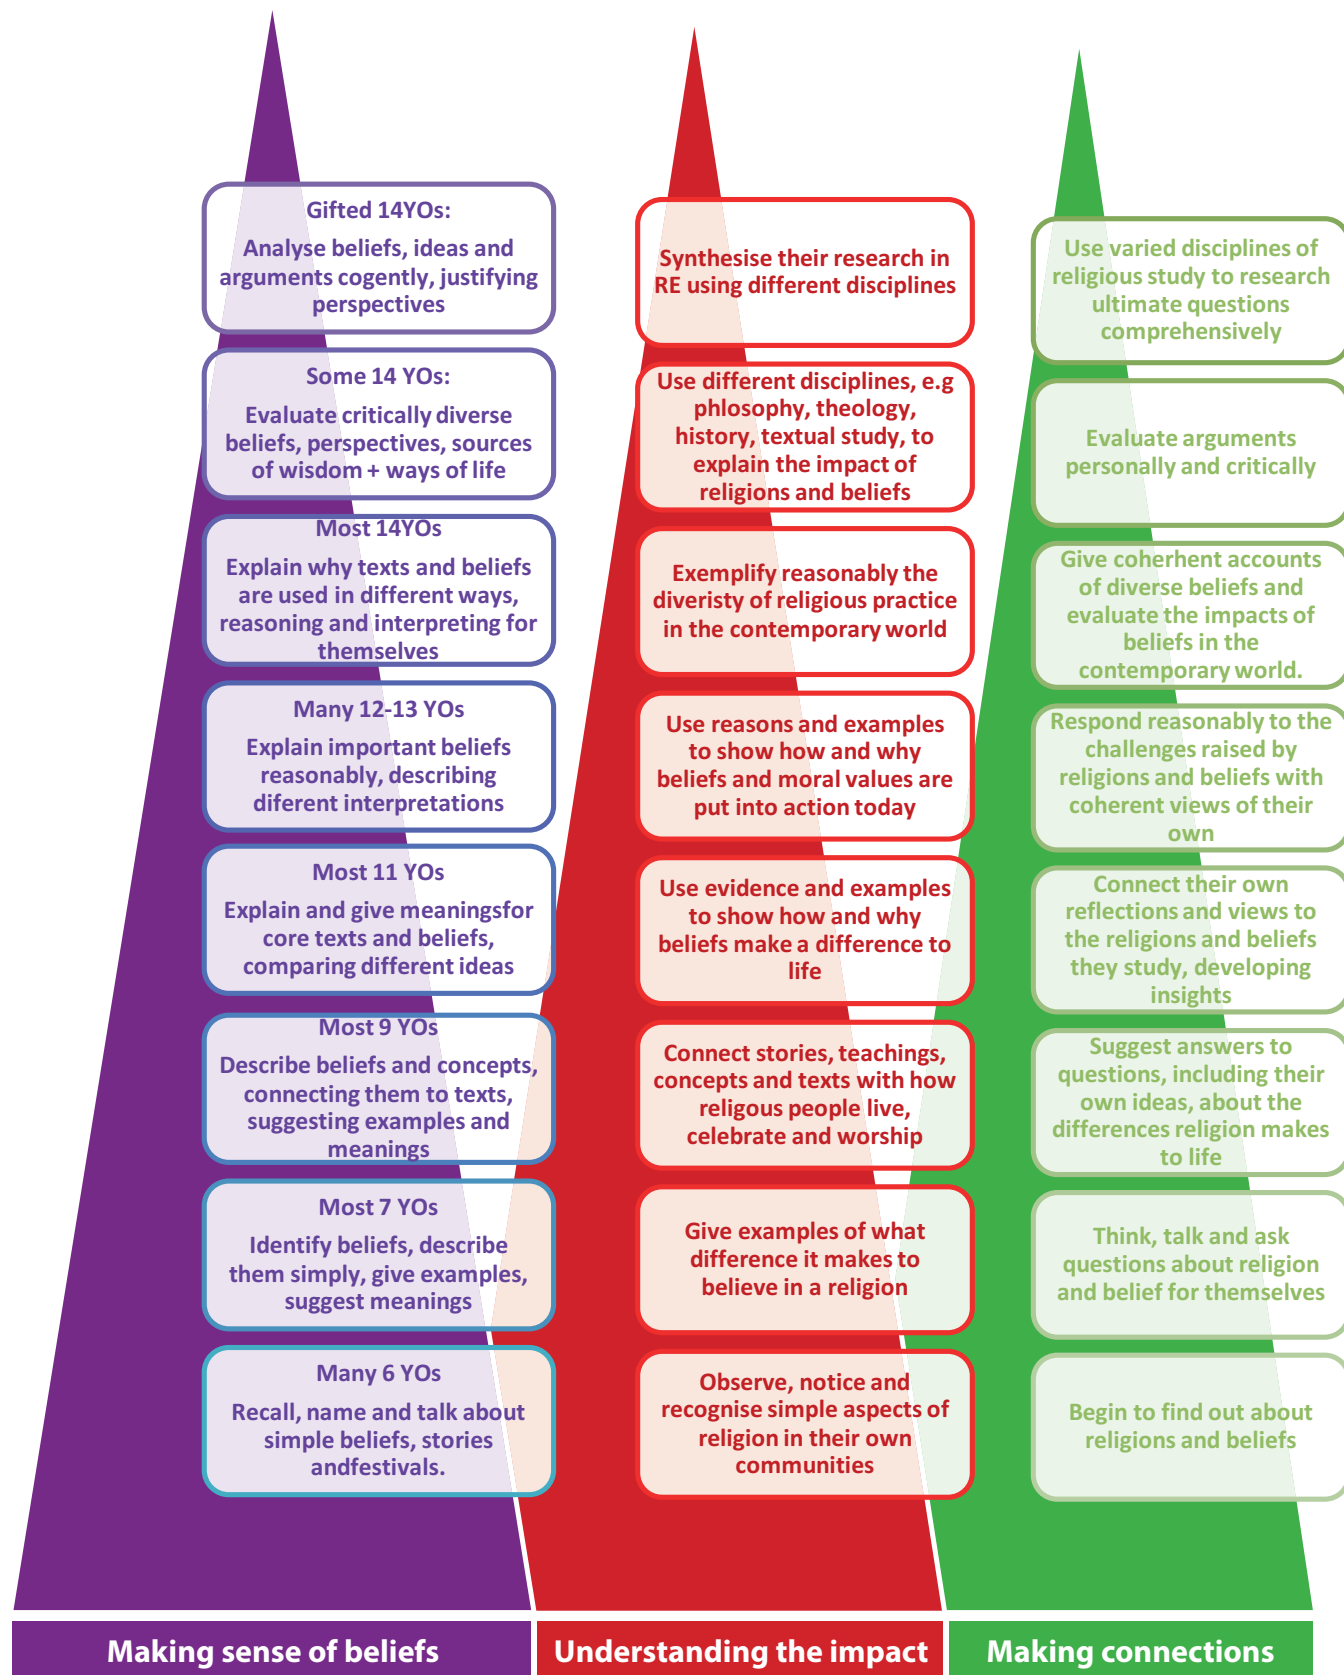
Gifted 14YOs:
Analyse beliefs, ideas and arguments cogently, justifying perspectives

Some 14 YOs:
Evaluate critically diverse beliefs, perspectives, sources of wisdom + ways of life

Most 14YOs
Explain why texts and beliefs are used in different ways, reasoning and interpreting for themselves

Many 12-13 YOs
Explain important beliefs reasonably, describing diferent interpretations

Most 11 YOs
Explain and give meaningsfor core texts and beliefs, comparing different ideas

Most 9 YOs
Describe beliefs and concepts, connecting them to texts, suggesting examples and meanings

Most 7 YOs
Identify beliefs, describe them simply, give examples, suggest meanings

Many 6 YOs
Recall, name and talk about simple beliefs, stories andfestivals.

Synthesise their research in RE using different disciplines

Use different disciplines, e.g phlosophy, theology, history, textual study, to explain the impact of religions and beliefs

Exemplify reasonably the diveristy of religious practice in the contemporary world

Use reasons and examples to show how and why beliefs and moral values are put into action today

Use evidence and examples to show how and why beliefs make a difference to life

Connect stories, teachings, concepts and texts with how religous people live, celebrate and worship

Give examples of what difference it makes to believe in a religion

Observe, notice and recognise simple aspects of religion in their own communities

Use varied disciplines of religious study to research ultimate questions comprehensively

Evaluate arguments personally and critically

Give coherhent accounts of diverse beliefs and evaluate the impacts of beliefs in the contemporary world.

Respond reasonably to the challenges raised by religions and beliefs with coherent views of their own

Connect their own reflections and views to the religions and beliefs they study, developing insights

Suggest answers to questions, including their own ideas, about the differences religion makes to life

Think, talk and ask questions about religion and belief for themselves

Begin to find out about religions and beliefs

Making sense of beliefs

Understanding the impact

Making connections